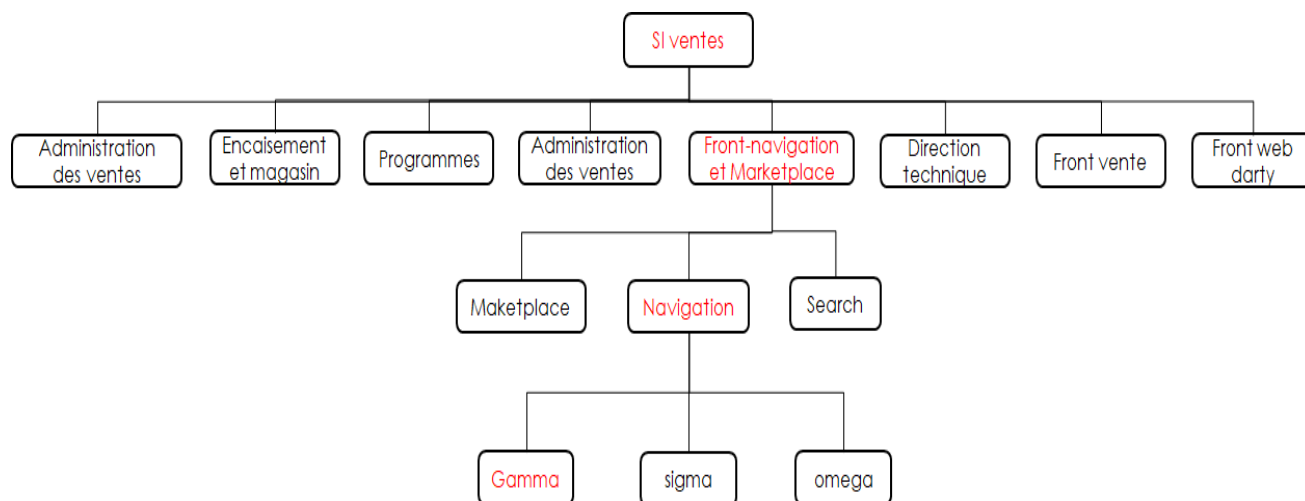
SI ventes

Administration des ventes

Encaisement et magasin

Programmes

Administration des ventes

Front-navigation et Marketplace

Direction technique

Front vente

Front web darty

Maketplace

Navigation

Search

Gamma

sigma

omega